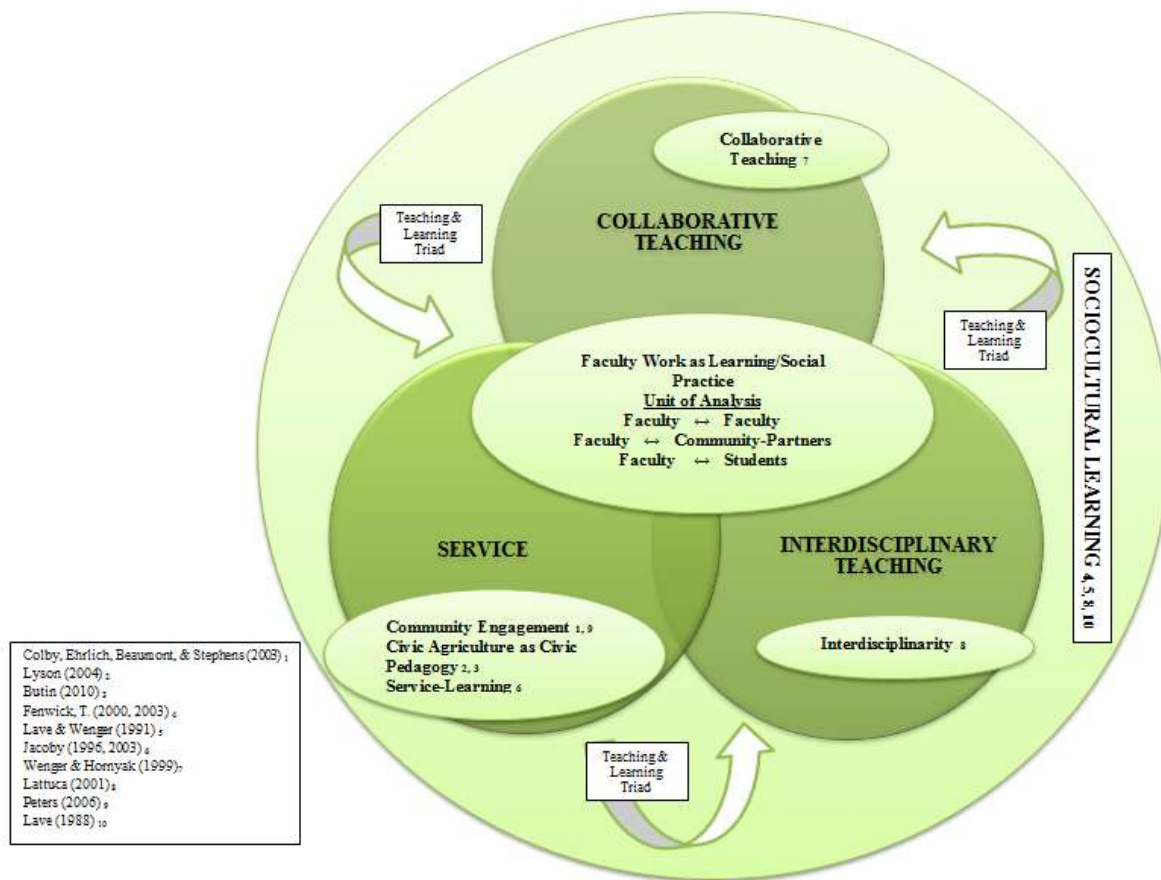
Collaborative Teaching $_7$

COLLABORATIVE TEACHING

Teaching & Learning Triad

Teaching & Learning Triad

SOCIOCULTURAL LEARNING $_{4, 5, 8, 10}$

Faculty Work as Learning/Social Practice
Unit of Analysis
Faculty ↔ Faculty
Faculty ↔ Community-Partners
Faculty ↔ Students

SERVICE

INTERDISCIPLINARY TEACHING

Community Engagement $_{1, 9}$
Civic Agriculture as Civic Pedagogy $_{2, 3}$
Service-Learning $_6$

Interdisciplinarity $_8$

Teaching & Learning Triad

Colby, Ehrlich, Beaumont, & Stephens (2003) $_1$
Lyson (2004) $_2$
Butin (2010) $_3$
Fenwick, T. (2000, 2003) $_4$
Lave & Wenger (1991) $_5$
Jacoby (1996, 2003) $_6$
Wenger & Hornyak (1999) $_7$
Lattuca (2001) $_8$
Peters (2006) $_9$
Lave (1988) $_{10}$